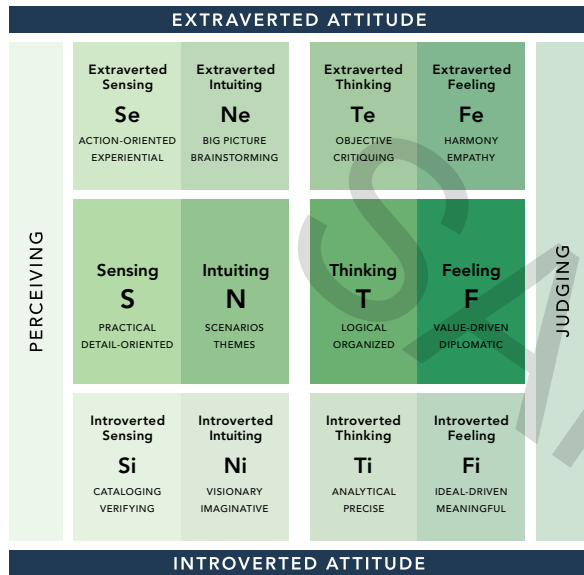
EXTRAVERTED ATTITUDE

PERCEIVING

Extraverted Sensing
Se
ACTION-ORIENTED
EXPERIENTIAL

Extraverted Intuiting
Ne
BIG PICTURE
BRAINSTORMING

Extraverted Thinking
Te
OBJECTIVE
CRITIQUING

Extraverted Feeling
Fe
HARMONY
EMPATHY

Sensing
S
PRACTICAL
DETAIL-ORIENTED

Intuiting
N
SCENARIOS
THEMES

Thinking
T
LOGICAL
ORGANIZED

Feeling
F
VALUE-DRIVEN
DIPLOMATIC

Introverted Sensing
Si
CATALOGING
VERIFYING

Introverted Intuiting
Ni
VISIONARY
IMAGINATIVE

Introverted Thinking
Ti
ANALYTICAL
PRECISE

Introverted Feeling
Fi
IDEAL-DRIVEN
MEANINGFUL

JUDGING

INTROVERTED ATTITUDE